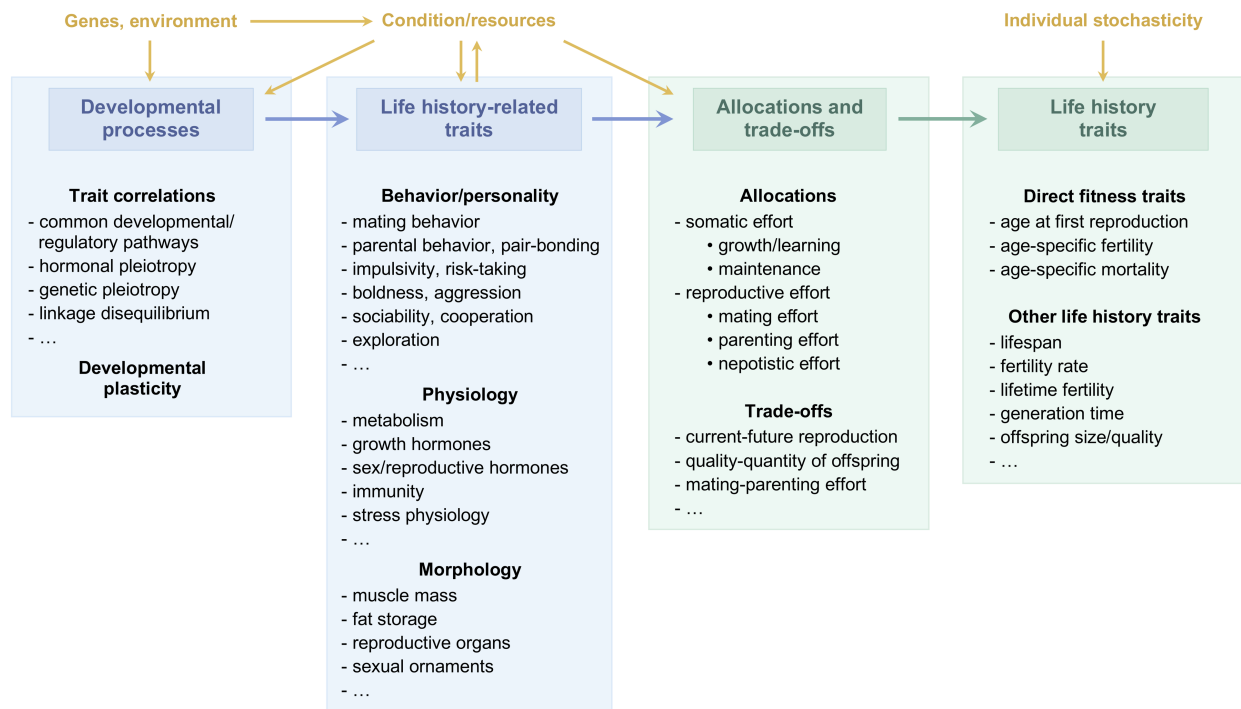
Genes, environment

Condition/resources

Individual stochasticity

Developmental processes

Trait correlations
- common developmental/ regulatory pathways
- hormonal pleiotropy
- genetic pleiotropy
- linkage disequilibrium
- …

Developmental plasticity

Life history-related traits

Behavior/personality
- mating behavior
- parental behavior, pair-bonding
- impulsivity, risk-taking
- boldness, aggression
- sociability, cooperation
- exploration
- …

Physiology
- metabolism
- growth hormones
- sex/reproductive hormones
- immunity
- stress physiology
- …

Morphology
- muscle mass
- fat storage
- reproductive organs
- sexual ornaments
- …

Allocations and trade-offs

Allocations
- somatic effort
• growth/learning
• maintenance
- reproductive effort
• mating effort
• parenting effort
• nepotistic effort

Trade-offs
- current-future reproduction
- quality-quantity of offspring
- mating-parenting effort
- …

Life history traits

Direct fitness traits
- age at first reproduction
- age-specific fertility
- age-specific mortality

Other life history traits
- lifespan
- fertility rate
- lifetime fertility
- generation time
- offspring size/quality
- …